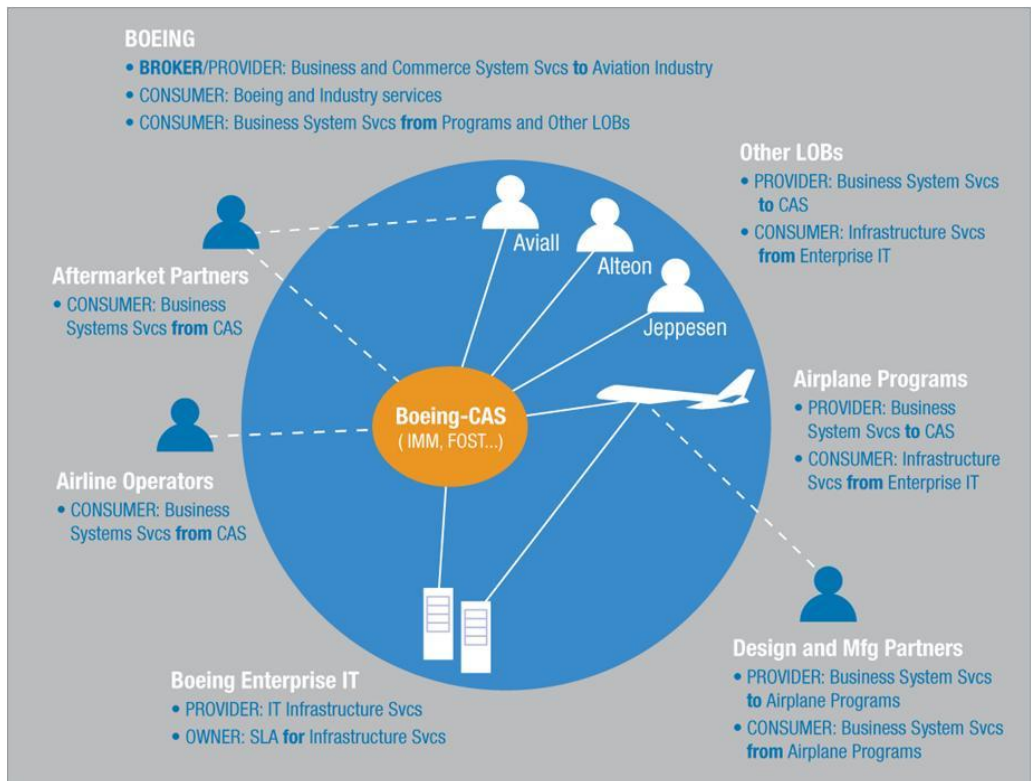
BOEING
• BROKER/PROVIDER: Business and Commerce System Svcs to Aviation Industry
• CONSUMER: Boeing and Industry services
• CONSUMER: Business System Svcs from Programs and Other LOBs

Other LOBs
• PROVIDER: Business System Svcs to CAS
• CONSUMER: Infrastructure Svcs from Enterprise IT

Aviall

Alteon

Jeppesen

Aftermarket Partners
• CONSUMER: Business Systems Svcs from CAS

Boeing-CAS
( IMM, FOST...)

Airplane Programs
• PROVIDER: Business System Svcs to CAS
• CONSUMER: Infrastructure Svcs from Enterprise IT

Airline Operators
• CONSUMER: Business Systems Svcs from CAS

Design and Mfg Partners
• PROVIDER: Business System Svcs to Airplane Programs
• CONSUMER: Business System Svcs from Airplane Programs

Boeing Enterprise IT
• PROVIDER: IT Infrastructure Svcs
• OWNER: SLA for Infrastructure Svcs